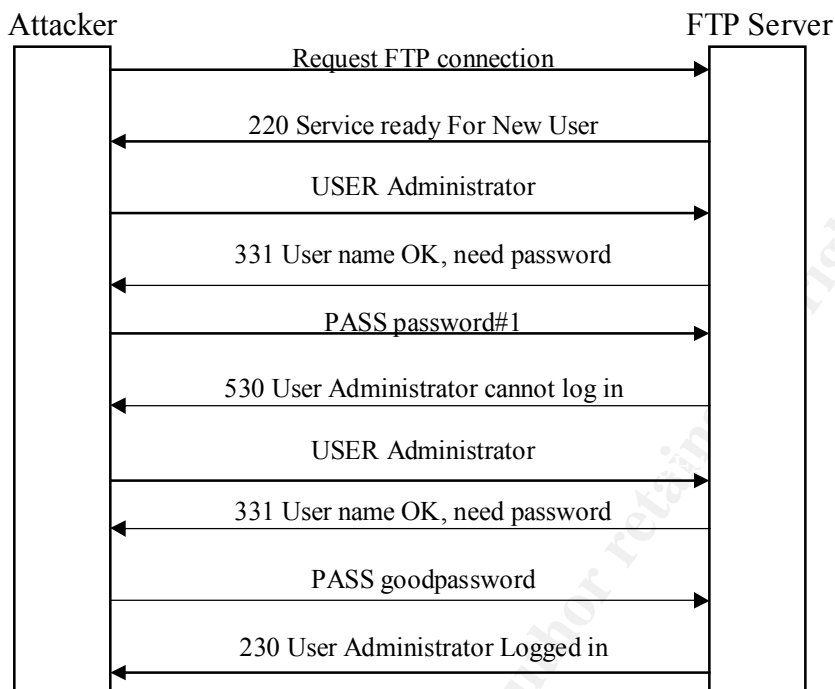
Attacker

FTP Server

Request FTP connection

220 Service ready For New User

USER Administrator

331 User name OK, need password

PASS password#1

530 User Administrator cannot log in

USER Administrator

331 User name OK, need password

PASS goodpassword

230 User Administrator Logged in